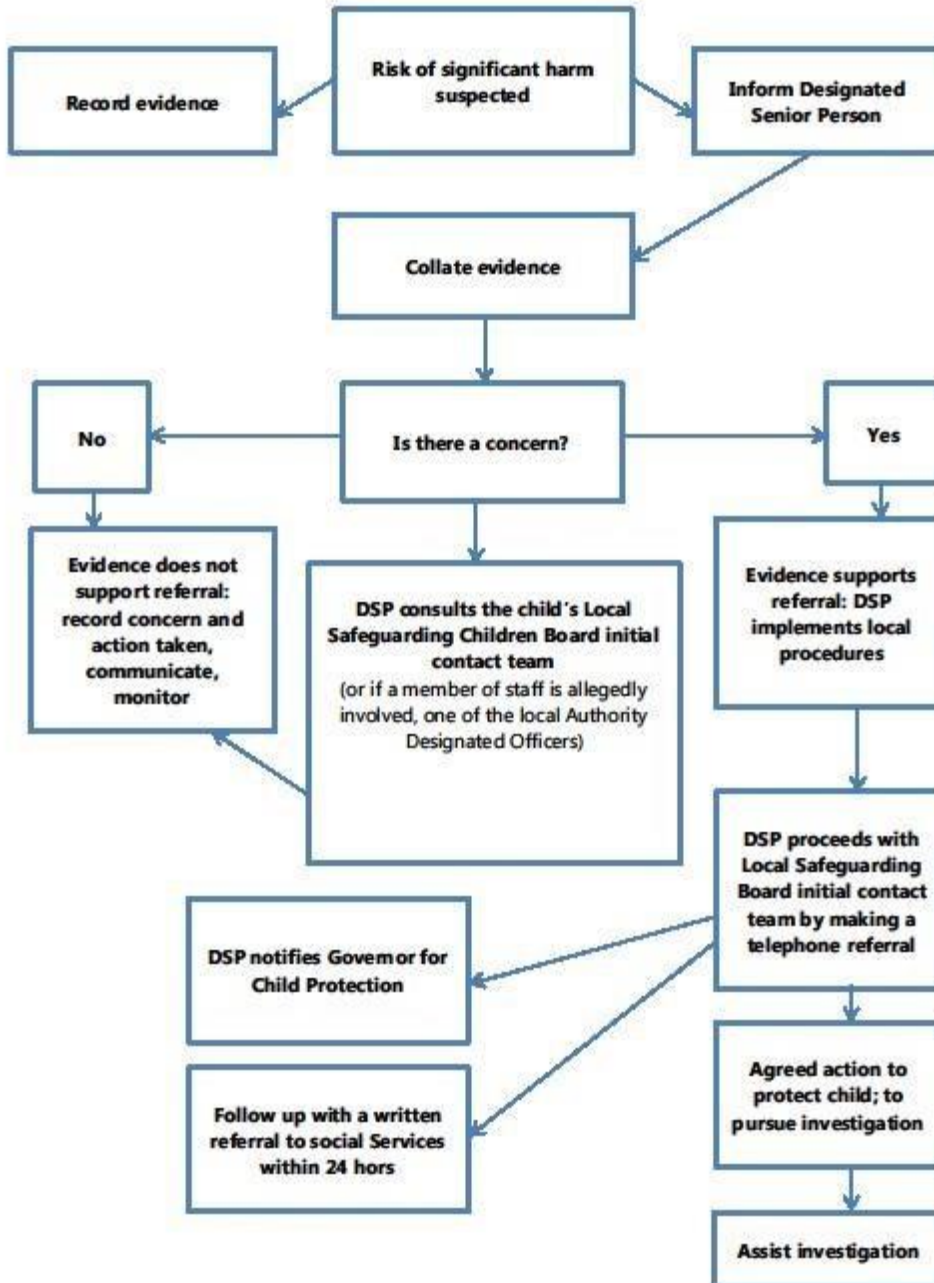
Risk of significant harm suspected

Record evidence

Inform Designated Senior Person

Collate evidence

Is there a concern?

No

Yes

Evidence does not support referral: record concern and action taken, communicate, monitor

DSP consults the child's Local Safeguarding Children Board initial contact team
(or if a member of staff is allegedly involved, one of the local Authority Designated Officers)

Evidence supports referral: DSP implements local procedures

DSP proceeds with Local Safeguarding Board initial contact team by making a telephone referral

DSP notifies Governor for Child Protection

Follow up with a written referral to social Services within 24 hors

Agreed action to protect child; to pursue investigation

Assist investigation